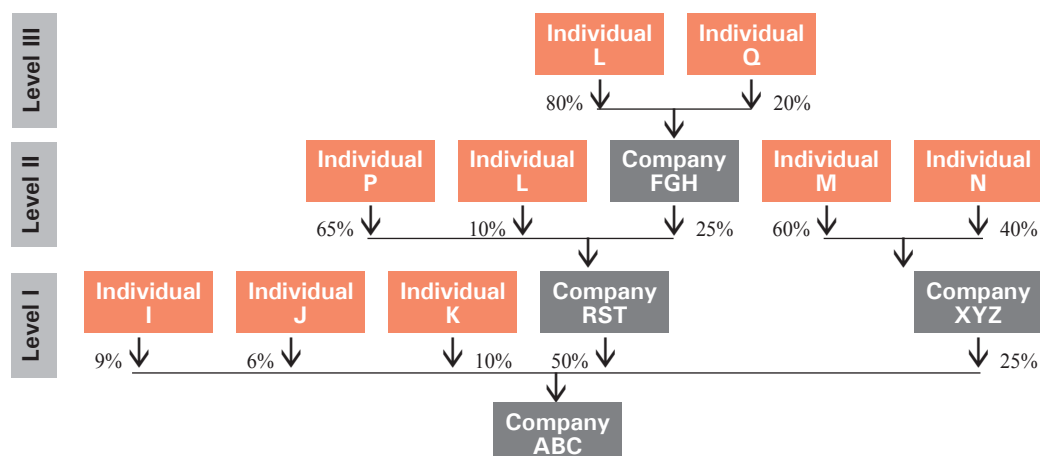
Level III

Individual L

Individual Q

80%

20%

Level II

Individual P

Individual L

Company FGH

Individual M

Individual N

65%

10%

25%

60%

40%

Level I

Individual I

Individual J

Individual K

Company RST

Company XYZ

9%

6%

10%

50%

25%

Company ABC